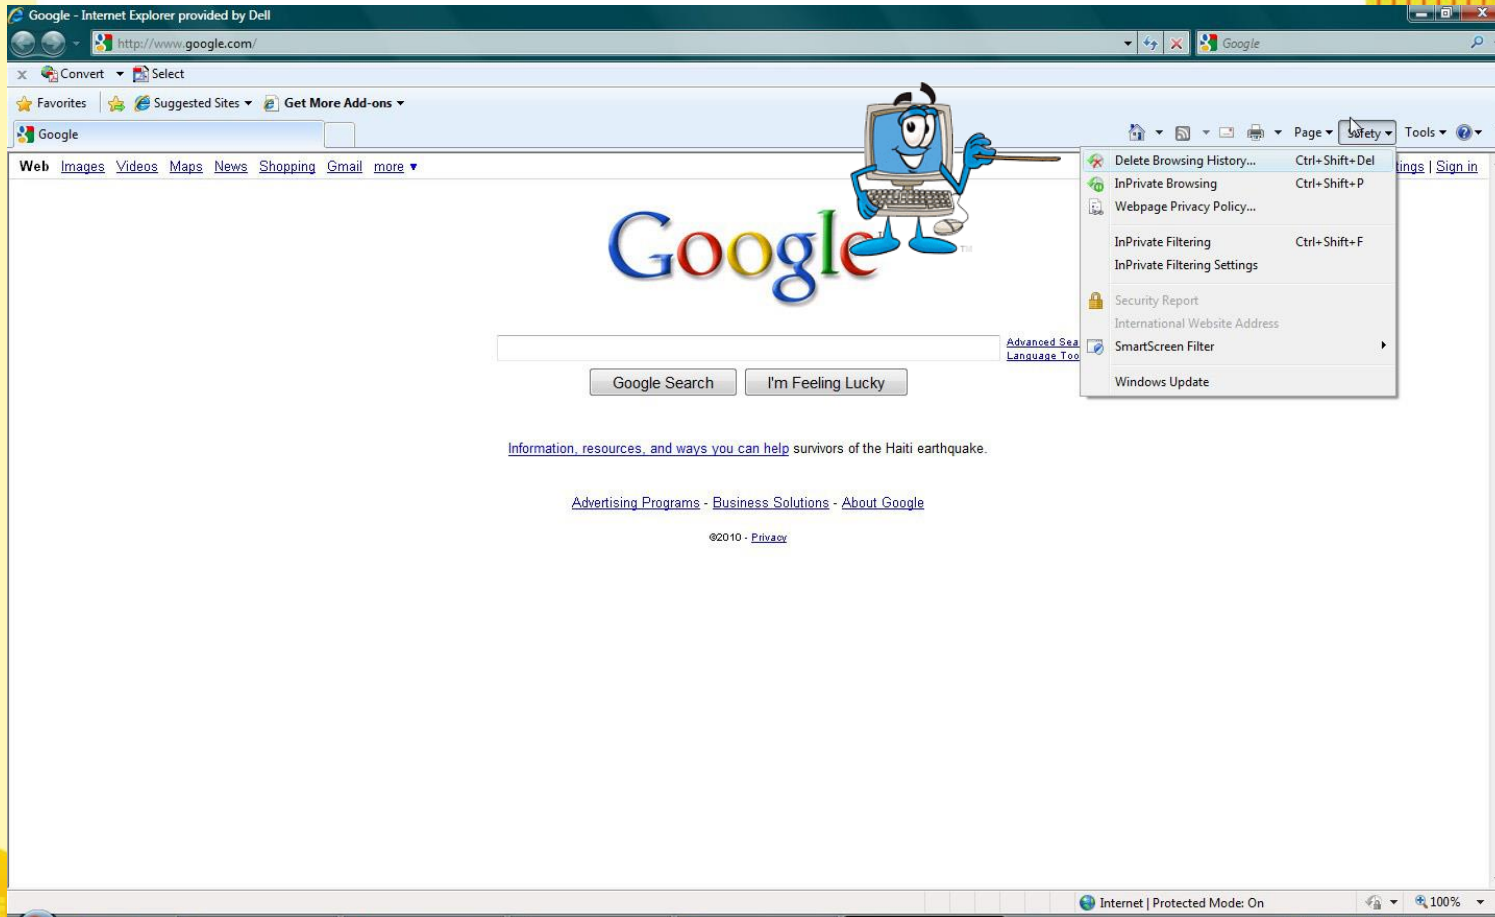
Google - Internet Explorer provided by Dell

http://www.google.com/

Google

Convert Select

Favorites Suggested Sites Get More Add-ons

Google

Page Safety Tools

Web Images Videos Maps News Shopping Gmail more ▾

tings | Sign in

Delete Browsing History... Ctrl+Shift+Del
InPrivate Browsing Ctrl+Shift+P
Webpage Privacy Policy...
InPrivate Filtering Ctrl+Shift+F
InPrivate Filtering Settings
Security Report
International Website Address
SmartScreen Filter
Windows Update

Google

Advanced Sea
Language Too

Google Search I'm Feeling Lucky

Information, resources, and ways you can help survivors of the Haiti earthquake.

Advertising Programs - Business Solutions - About Google

©2010 - Privacy

Internet | Protected Mode: On

100%